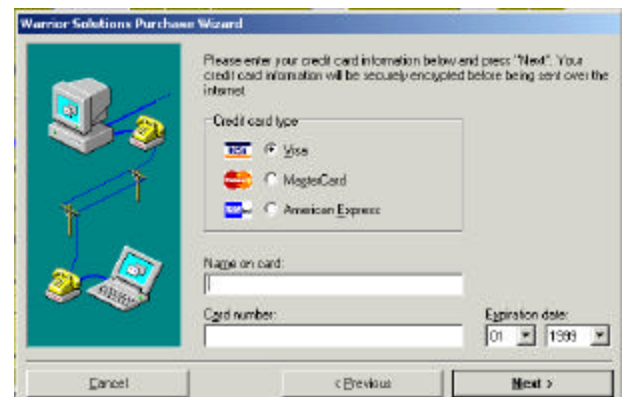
Warrior Solutions Purchase Wizard

Please enter your credit card information below and press "Next". Your credit card information will be securely encrypted before being sent over the internet.

Credit card type

VISA Visa

MasterCard

AMEX American Express

Name on card:

Card number:

Expiration date:

01

1999

Cancel

< Previous

Next >